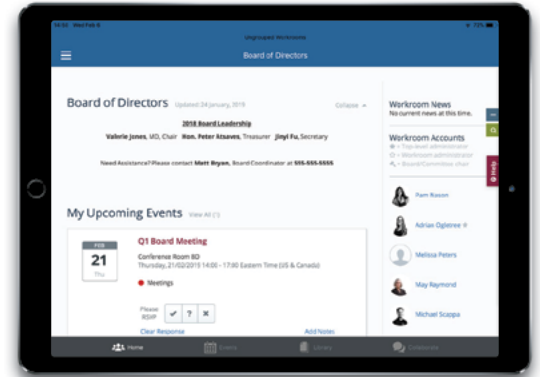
10:32 Wed Feb 6

77%

Ungrouped Workroom

Board of Directors

Board of Directors Updated 24 January, 2019

Collapse

2018 Board Leadership

Valerie Jones, MD, Chair Hon. Peter Atsaves, Treasurer Jinyl Fu, Secretary

Need Assistance? Please contact Matt Bryan, Board Coordinator at 555-555-5555

Workroom News

No current news at this time.

Workroom Accounts

Top-level administrator

Workroom administrator

Board/Committee chair

Help

Pam Rosen

Adrian Oglestree

Melissa Peters

May Raymond

Michael Scappa

My Upcoming Events View All (1)

FEB

21

Thu

Q1 Board Meeting

Conference Room 8D

Thursday, 21/02/2019 14:00 - 17:00 Eastern Time (US & Canada)

Meetings

Please RSVP

✔ ? ✖

Clear Response

Add Notes

Home

Events

Library

Contacts